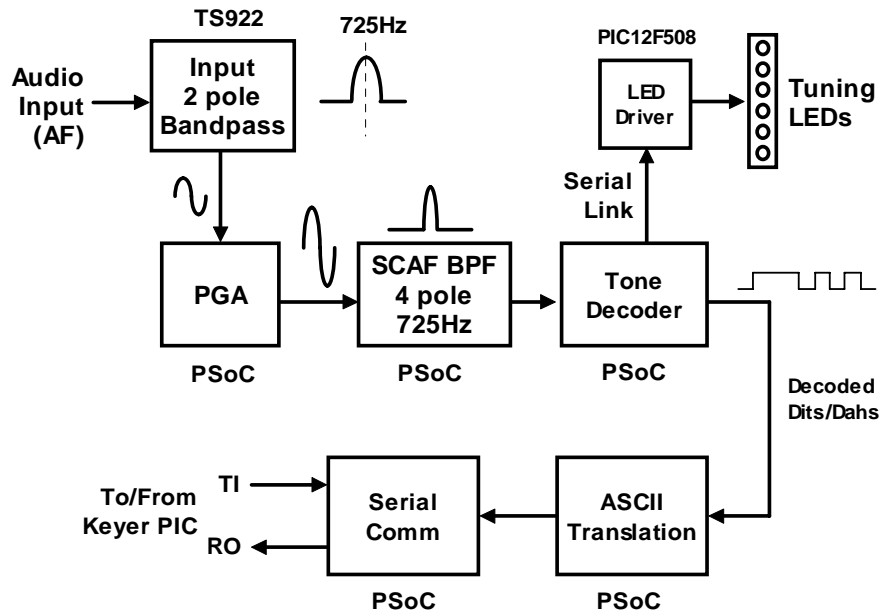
TS922

725Hz

Audio Input (AF)

Input 2 pole Bandpass

PIC12F508

LED Driver

Tuning LEDs

Serial Link

PGA

SCAF BPF 4 pole 725Hz

Tone Decoder

PSoC

PSoC

PSoC

Decoded Dits/Dahs

To/From Keyer PIC

TI

RO

Serial Comm

ASCII Translation

PSoC

PSoC